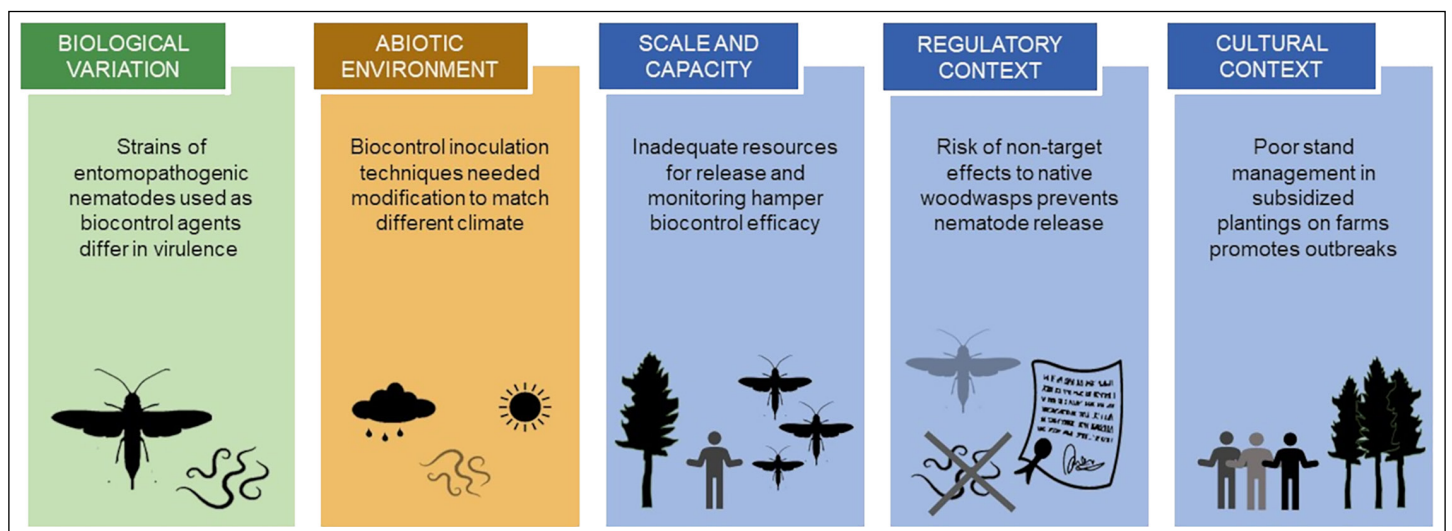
BIOLOGICAL VARIATION

Strains of entomopathogenic nematodes used as biocontrol agents differ in virulence

ABIOTIC ENVIRONMENT

Biocontrol inoculation techniques needed modification to match different climate

SCALE AND CAPACITY

Inadequate resources for release and monitoring hamper biocontrol efficacy

REGULATORY CONTEXT

Risk of non-target effects to native woodwasps prevents nematode release

CULTURAL CONTEXT

Poor stand management in subsidized plantings on farms promotes outbreaks